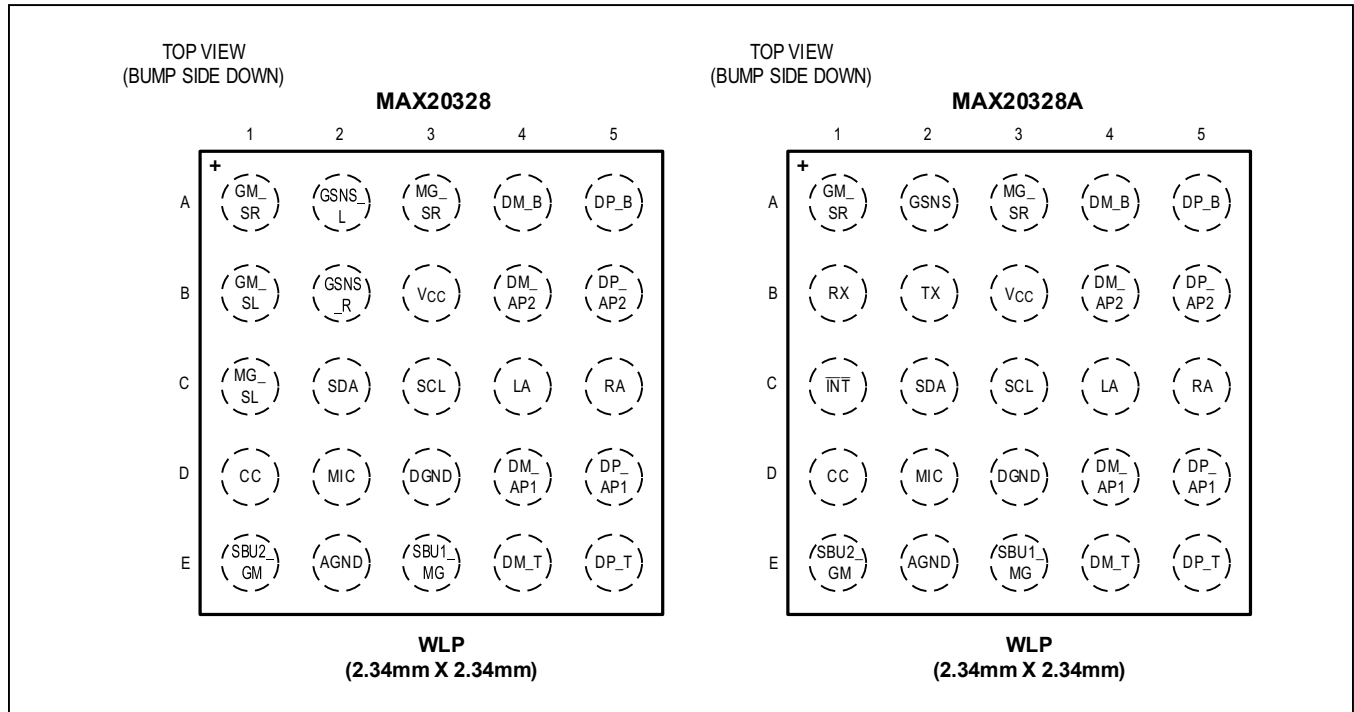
TOP VIEW
(BUMP SIDE DOWN)

MAX20328

| | 1 | 2 | 3 | 4 | 5 |
|---|---|---|---|---|---|
| A | GM_ SR | GSNS_ L | MG_ SR | DM_B | DP_B |
| B | GM_ SL | GSNS _R | $V_{CC}$ | DM_ AP2 | DP_ AP2 |
| C | MG_ SL | SDA | SCL | LA | RA |
| D | CC | MIC | DGND | DM_ AP1 | DP_ AP1 |
| E | SBU2_ GM | AGND | SBU1_ MG | DM_T | DP_T |

+

WLP
(2.34mm X 2.34mm)

TOP VIEW
(BUMP SIDE DOWN)

MAX20328A

| | 1 | 2 | 3 | 4 | 5 |
|---|---|---|---|---|---|
| A | GM_ SR | GSNS | MG_ SR | DM_B | DP_B |
| B | RX | TX | $V_{CC}$ | DM_ AP2 | DP_ AP2 |
| C | $\overline{INT}$ | SDA | SCL | LA | RA |
| D | CC | MIC | DGND | DM_ AP1 | DP_ AP1 |
| E | SBU2_ GM | AGND | SBU1_ MG | DM_T | DP_T |

+

WLP
(2.34mm X 2.34mm)